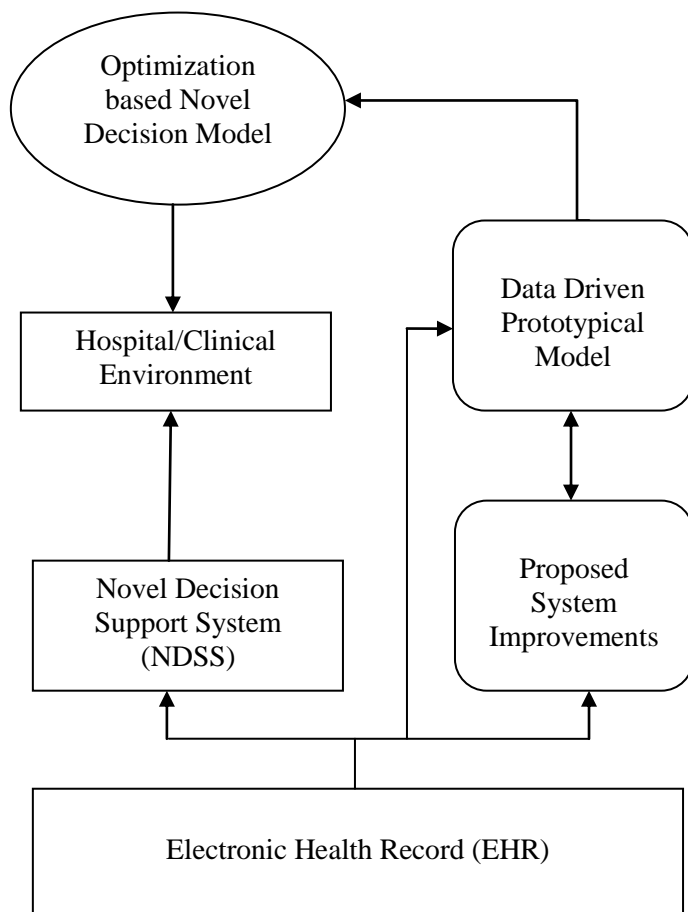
Optimization based Novel Decision Model

Data Driven Prototypical Model

Hospital/Clinical Environment

Proposed System Improvements

Novel Decision Support System (NDSS)

Electronic Health Record (EHR)